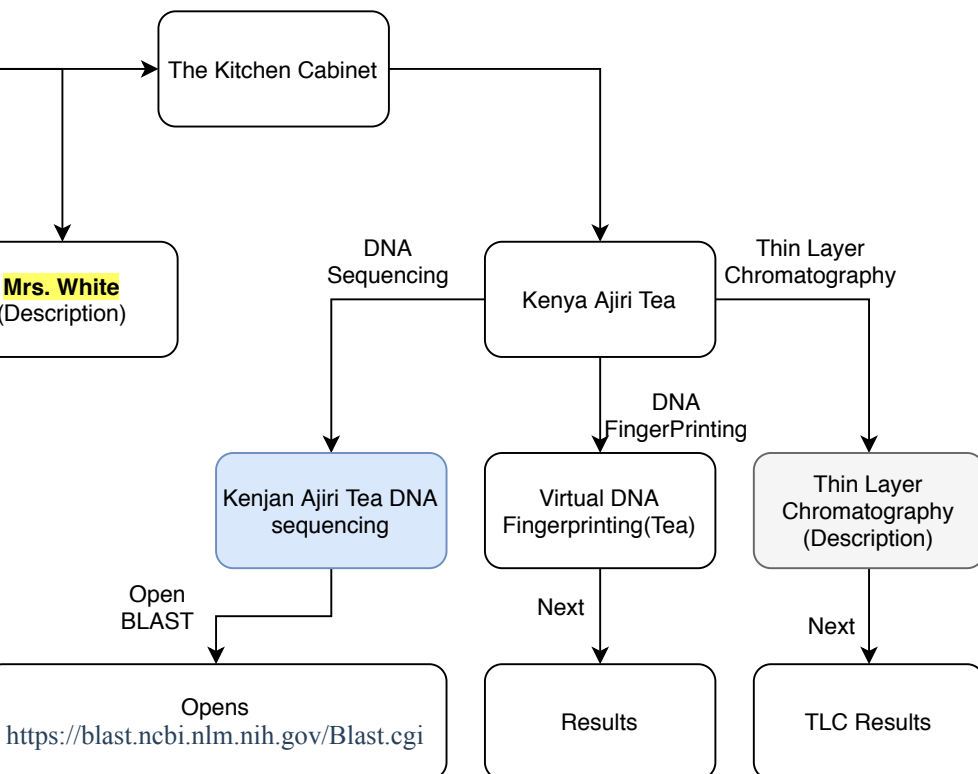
The Kitchen Cabinet

Mrs. White
(Description)

DNA Sequencing

Kenya Ajiri Tea

Thin Layer Chromatography

DNA FingerPrinting

Kenjan Ajiri Tea DNA sequencing

Virtual DNA Fingerprinting(Tea)

Thin Layer Chromatography (Description)

Open BLAST

Next

Next

Opens
https://blast.ncbi.nlm.nih.gov/Blast.cgi

Results

TLC Results